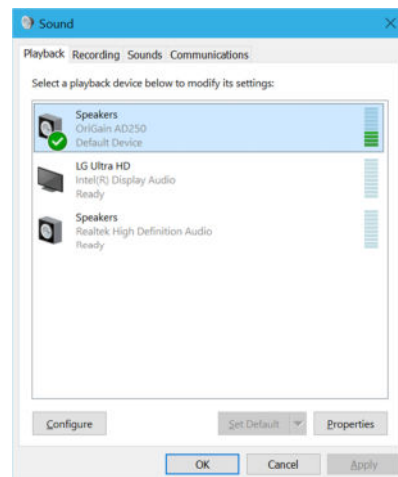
Sound

Playback Recording Sounds Communications

Select a playback device below to modify its settings:

Speakers
OriGain AD250
Default Device

LG Ultra HD
Intel(R) Display Audio
Ready

Speakers
Realtek High Definition Audio
Ready

Configure

Set Default

Properties

OK

Cancel

Apply